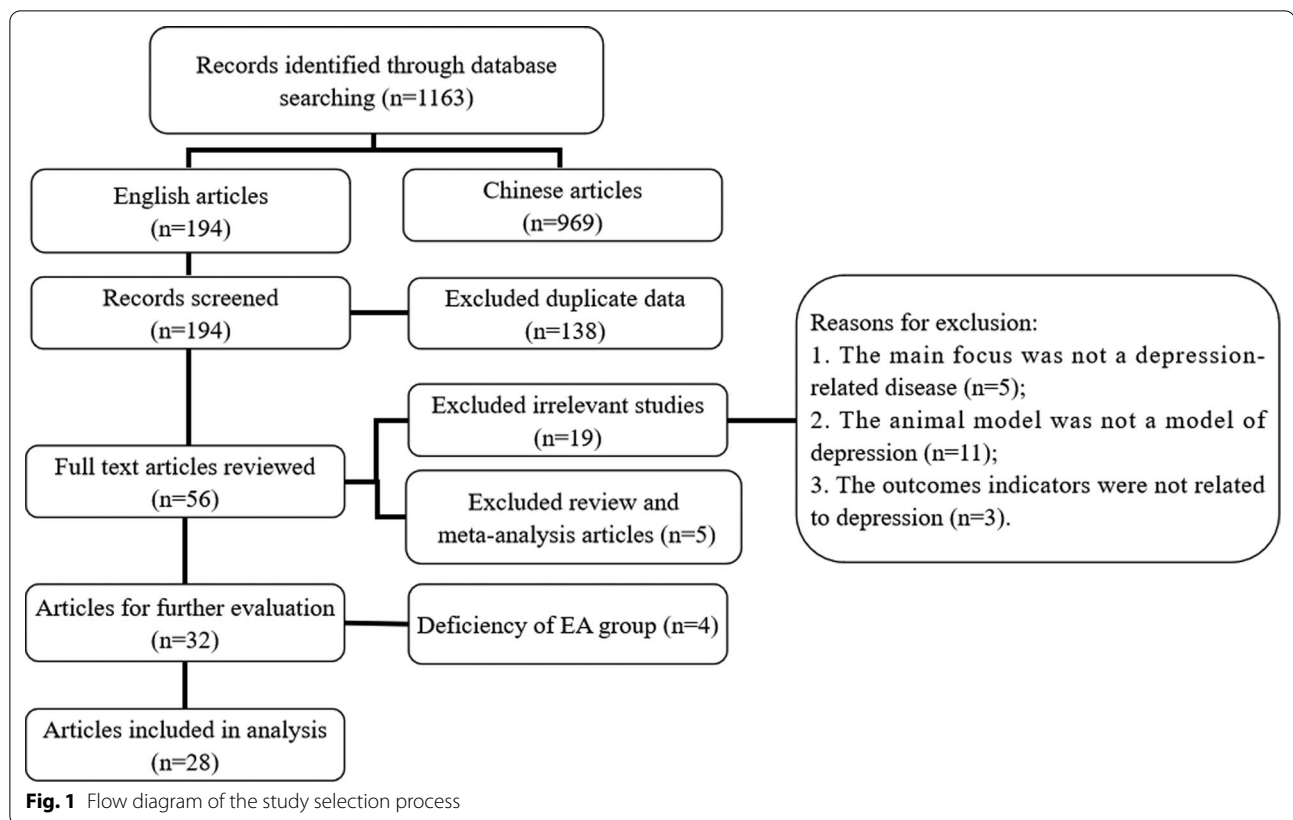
Records identified through database searching (n=1163)

English articles (n=194)

Chinese articles (n=969)

Records screened (n=194)

Excluded duplicate data (n=138)

Reasons for exclusion:
1. The main focus was not a depression-related disease (n=5);
2. The animal model was not a model of depression (n=11);
3. The outcomes indicators were not related to depression (n=3).

Excluded irrelevant studies (n=19)

Full text articles reviewed (n=56)

Excluded review and meta-analysis articles (n=5)

Articles for further evaluation (n=32)

Deficiency of EA group (n=4)

Articles included in analysis (n=28)

**Fig. 1** Flow diagram of the study selection process